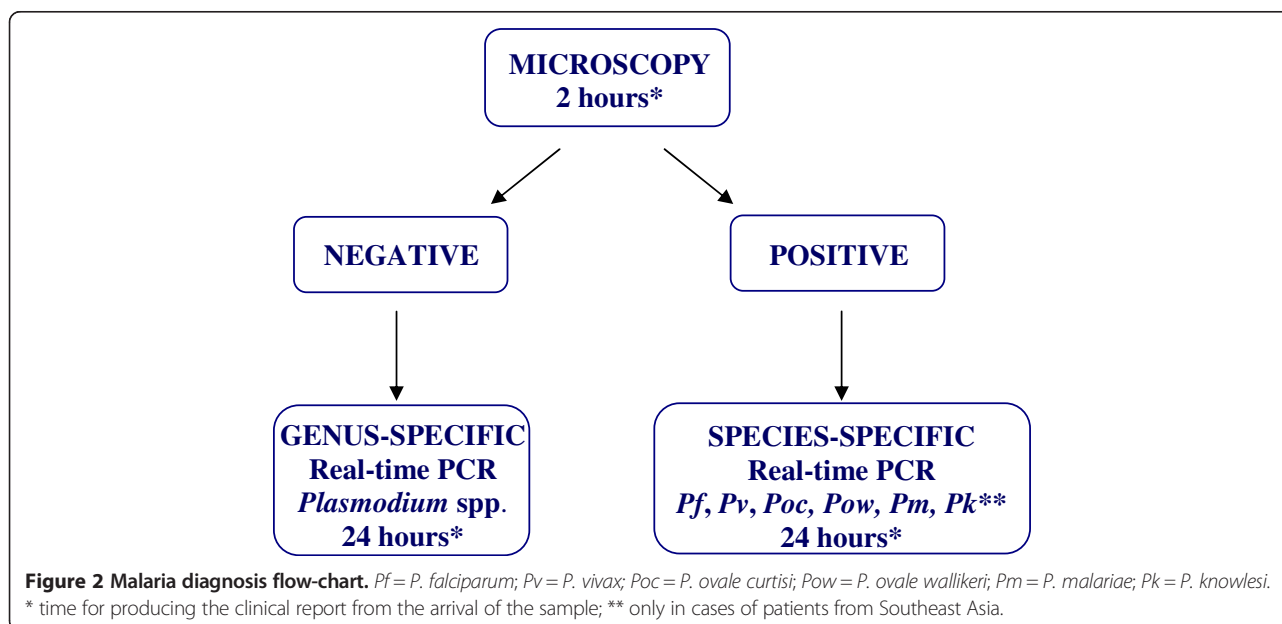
MICROSCOPY
2 hours*

NEGATIVE

POSITIVE

GENUS-SPECIFIC
Real-time PCR
*Plasmodium* spp.
24 hours*

SPECIES-SPECIFIC
Real-time PCR
*Pf*, *Pv*, *Poc, Pow, Pm, Pk***
24 hours*

**Figure 2 Malaria diagnosis flow-chart.** *Pf* = *P. falciparum*; *Pv* = *P. vivax; Poc* = *P. ovale curtisi*; *Pow* = *P. ovale wallikeri*; *Pm* = *P. malariae*; *Pk* = *P. knowlesi*. * time for producing the clinical report from the arrival of the sample; ** only in cases of patients from Southeast Asia.